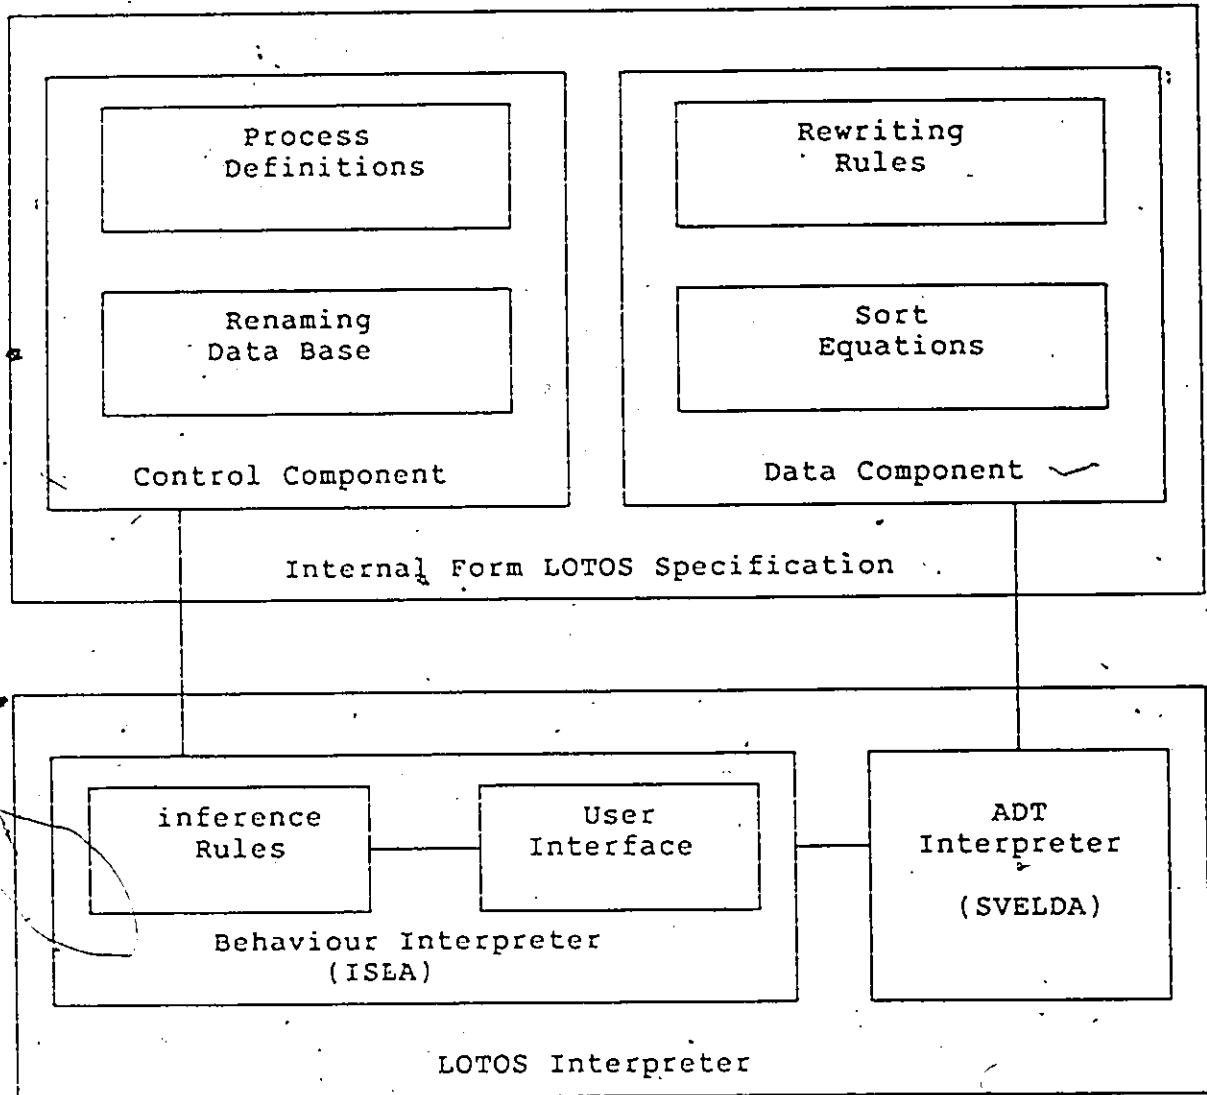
Process Definitions

Renaming Data Base

Control Component

Rewriting Rules

Sort Equations

Data Component

Internal Form LOTOS Specification

inference Rules

User Interface

Behaviour Interpreter (ISLA)

ADT Interpreter (SVELDA)

LOTOS Interpreter